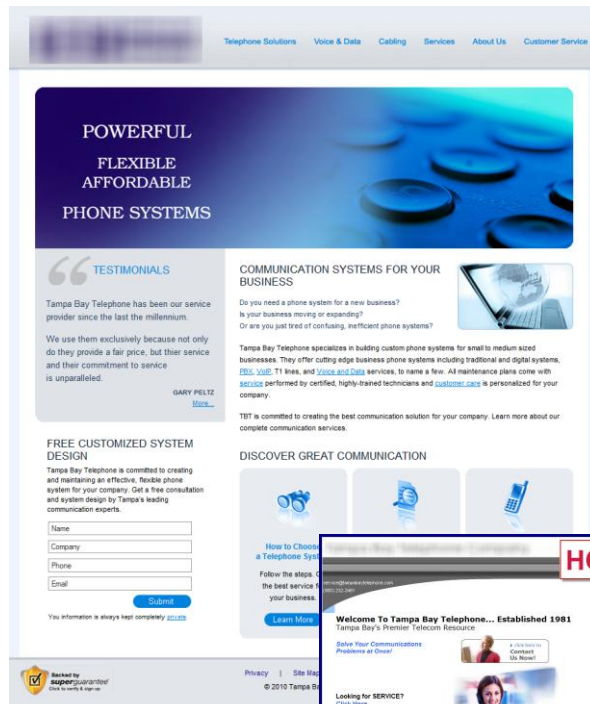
Telephone Solutions Voice & Data Cabling Services About Us Customer Service

POWERFUL
FLEXIBLE
AFFORDABLE
PHONE SYSTEMS

TESTIMONIALS

Tampa Bay Telephone has been our service provider since the last the millennium.

We use them exclusively because not only do they provide a fair price, but thier service and their commitment to service is unparalleled.

GARY PELTZ
More...

COMMUNICATION SYSTEMS FOR YOUR BUSINESS

Do you need a phone system for a new business?
Is your business moving or expanding?
Or are you just tired of confusing, inefficient phone systems?

Tampa Bay Telephone specializes in building custom phone systems for small to medium sized businesses. They offer cutting edge business phone systems including traditional and digital systems, PBX, VoIP, T1 lines, and Voice and Data services, to name a few. All maintenance plans come with service performed by certified, highly-trained technicians and customer care is personalized for your company.

TBT is committed to creating the best communication solution for your company. Learn more about our complete communication services.

FREE CUSTOMIZED SYSTEM DESIGN

Tampa Bay Telephone is committed to creating and maintaining an effective, flexible phone system for your company. Get a free consultation and system design by Tampa's leading communication experts.

Name
Company
Phone
Email
Submit

You information is always kept completely private

DISCOVER GREAT COMMUNICATION

How to Choose a Telephone Syst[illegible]

Follow the steps. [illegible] the best service f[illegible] your business.

Learn More

Backed by superguaranteed Click to verify & sign up

Privacy | Site Map
© 2010 Tampa Ba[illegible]

Tampa Bay Telephone Company
HO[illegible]

Welcome To Tampa Bay Telephone... Established 1981
Tampa Bay's Premier Telecom Resource

Solve Your Communications Problems at Once!

Click here to Contact Us Now!

Looking for SERVICE?
Click Here